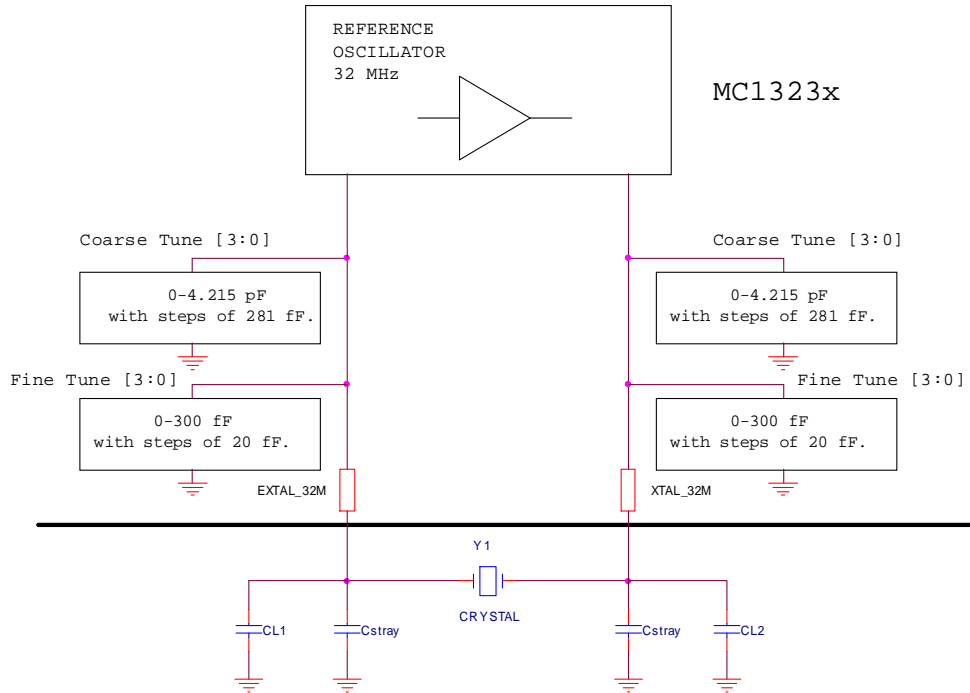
REFERENCE
OSCILLATOR
32 MHz

MC1323x

Coarse Tune [3:0]

0-4.215 pF
with steps of 281 fF.

Fine Tune [3:0]

0-300 fF
with steps of 20 fF.

EXTAL_32M

Coarse Tune [3:0]

0-4.215 pF
with steps of 281 fF.

Fine Tune [3:0]

0-300 fF
with steps of 20 fF.

XTAL_32M

Y1

CRYSTAL

CL1

Cstray

Cstray

CL2